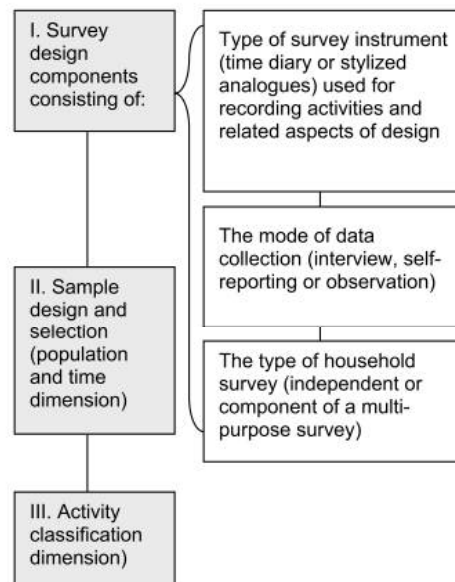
I. Survey design components consisting of:

Type of survey instrument (time diary or stylized analogues) used for recording activities and related aspects of design

The mode of data collection (interview, self-reporting or observation)

The type of household survey (independent or component of a multi-purpose survey)

II. Sample design and selection (population and time dimension)

III. Activity classification dimension)